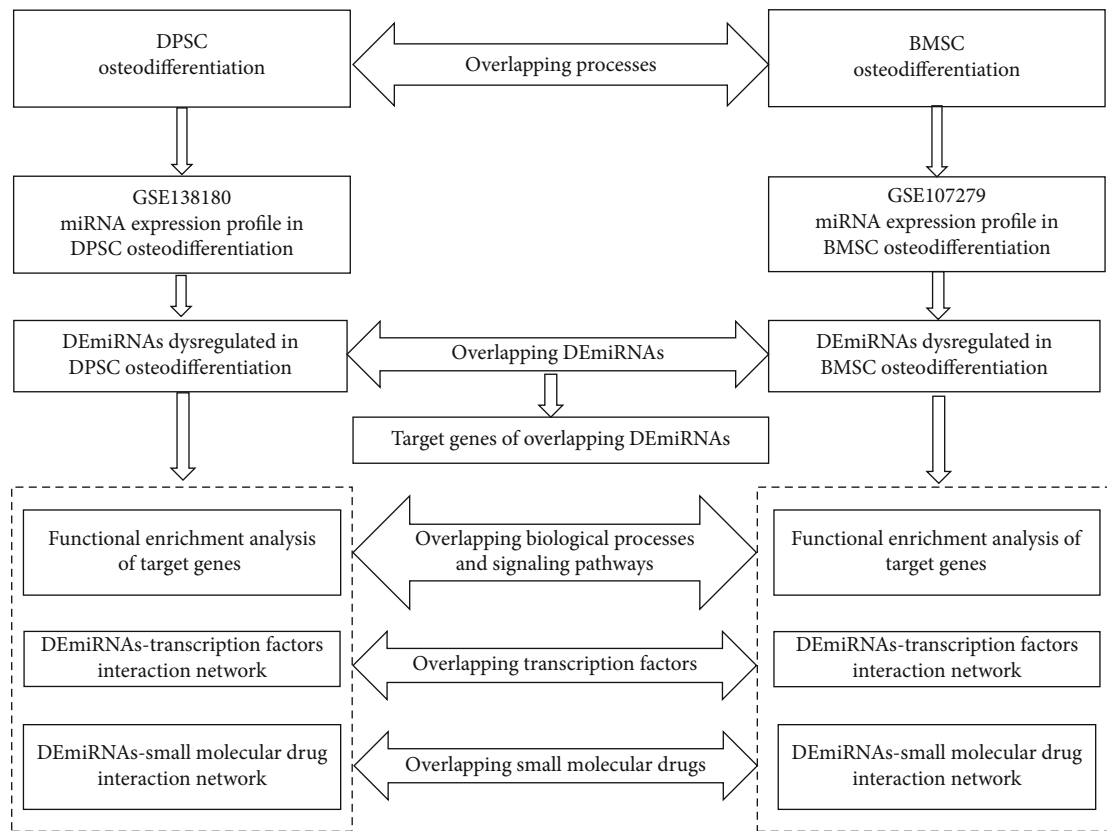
DPSC osteodifferentiation

Overlapping processes

BMSC osteodifferentiation

GSE138180 miRNA expression profile in DPSC osteodifferentiation

GSE107279 miRNA expression profile in BMSC osteodifferentiation

DEmiRNAs dysregulated in DPSC osteodifferentiation

Overlapping DEmiRNAs

DEmiRNAs dysregulated in BMSC osteodifferentiation

Target genes of overlapping DEmiRNAs

Functional enrichment analysis of target genes

Overlapping biological processes and signaling pathways

Functional enrichment analysis of target genes

DEmiRNAs-transcription factors interaction network

Overlapping transcription factors

DEmiRNAs-transcription factors interaction network

DEmiRNAs-small molecular drug interaction network

Overlapping small molecular drugs

DEmiRNAs-small molecular drug interaction network